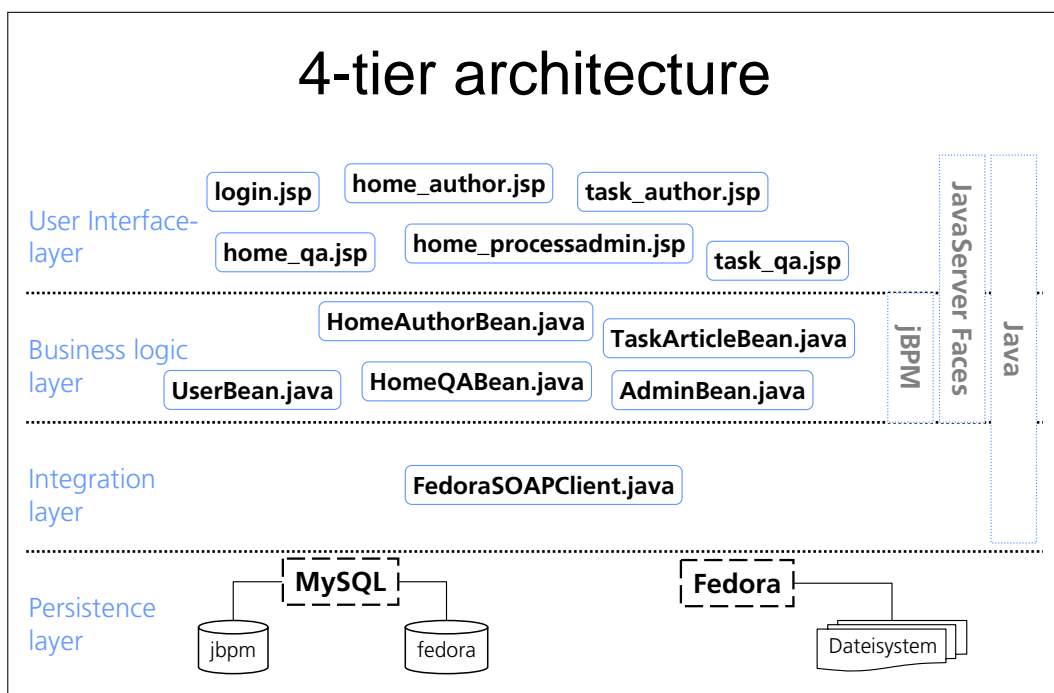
4-tier architecture

User Interface-layer

login.jsp

home_author.jsp

task_author.jsp

home_qa.jsp

home_processadmin.jsp

task_qa.jsp

JavaServer Faces

Java

Business logic layer

HomeAuthorBean.java

TaskArticleBean.java

UserBean.java

HomeQABean.java

AdminBean.java

jBPM

Integration layer

FedoraSOAPClient.java

Persistence layer

MySQL

jbpm

fedora

Fedora

Dateisystem